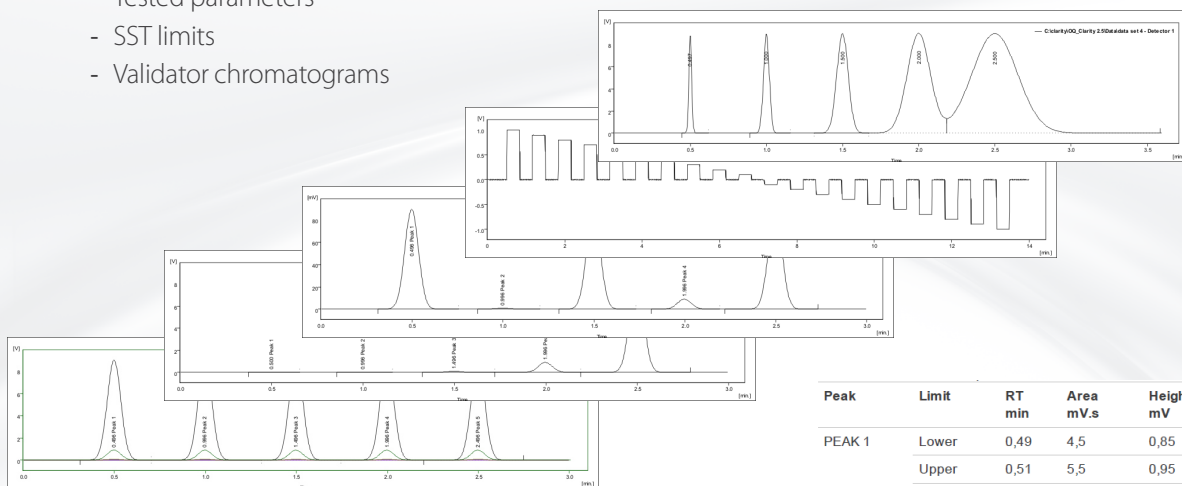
Tested parameters
- SST limits
- Validator chromatograms

C:\clarity\OQ_Clarity 2.5\Data\data set 4 - Detector 1

0.495 1.000 1.500 2.000 2.500

| Peak | Limit | RT min | Area mV.s | Heigh mV |
|---|---|---|---|---|
| PEAK 1 | Lower | 0,49 | 4,5 | 0,85 |
| | Upper | 0,51 | 5,5 | 0,95 |